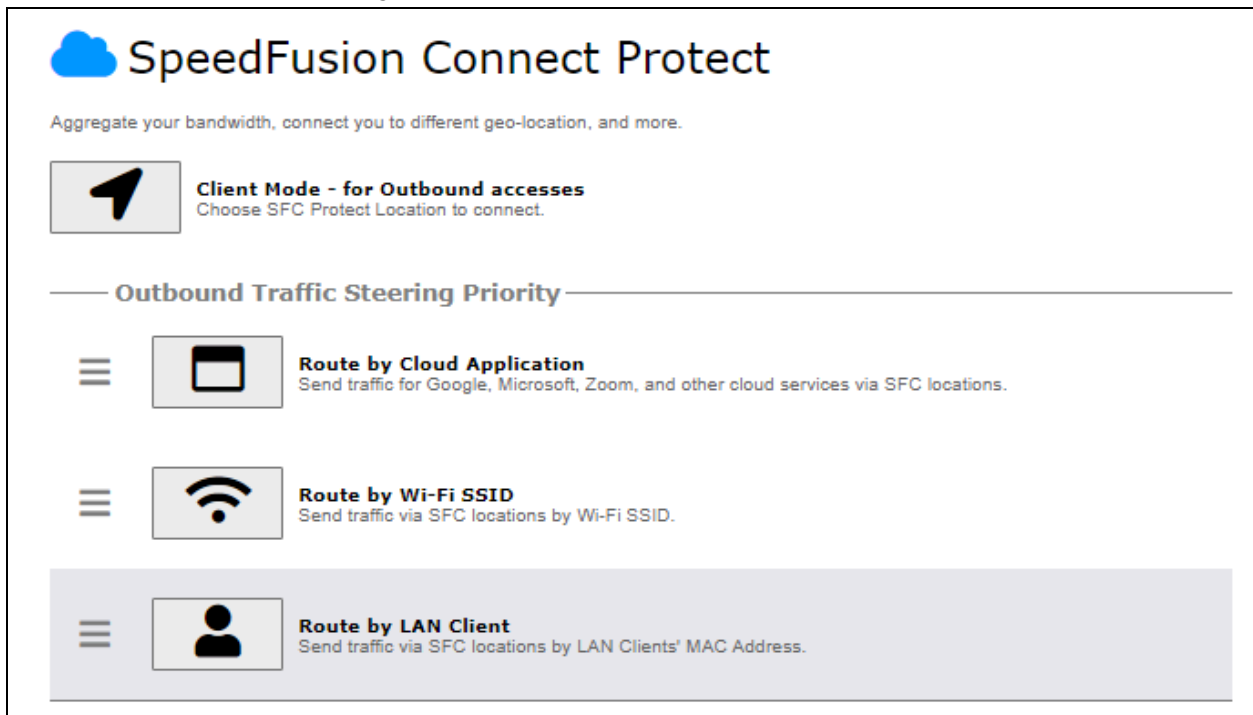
SpeedFusion Connect Protect

Aggregate your bandwidth, connect you to different geo-location, and more.

Client Mode - for Outbound accesses
Choose SFC Protect Location to connect.

Outbound Traffic Steering Priority

Route by Cloud Application
Send traffic for Google, Microsoft, Zoom, and other cloud services via SFC locations.

Route by Wi-Fi SSID
Send traffic via SFC locations by Wi-Fi SSID.

Route by LAN Client
Send traffic via SFC locations by LAN Clients' MAC Address.